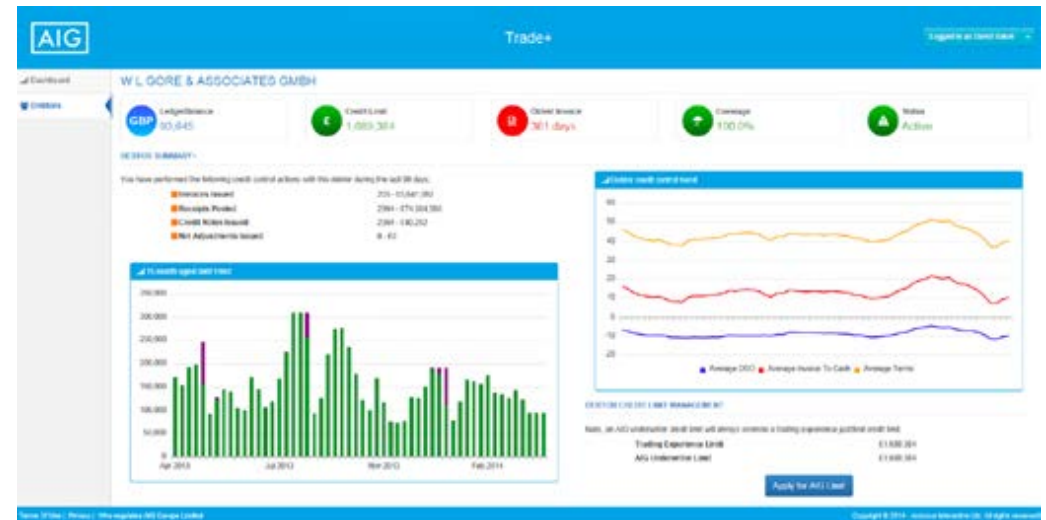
AIG

Trade+

Logged in as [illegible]

Dashboard

Debtors

W L GORE & ASSOCIATES GMBH

GBP Ledger Balance 93,645

Credit Limit 1,000,384

Oldest Invoice 361 days

Coverage 100.0%

Status Active

DEBTOR SUMMARY

You have performed the following credit control actions with this debtor during the last 90 days.

| | |
|---|---|
| Invoices Issued | 215 - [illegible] |
| Receipts Posted | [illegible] |
| Credit Notes Issued | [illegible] |
| Net Adjustments Issued | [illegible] |

12 month aged debt trend

250,000
200,000
150,000
100,000
50,000
0

Apr 2013
Jul 2013
Nov 2013
Feb 2014

Debtor credit control trend

60
50
40
30
20
10
0
-10
-20

Average DSO
Average Invoice To Cash
Average Terms

DEBTOR CREDIT LIMIT MANAGEMENT

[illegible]

| | |
|---|---|
| Trading Experience Limit | £1,000,384 |
| AIG Underwriter Limit | £1,000,384 |

Apply for AIG Limit

Terms Of Use | Privacy | Who regulates AIG Europe Limited

Copyright © 2014 - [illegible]. All rights reserved